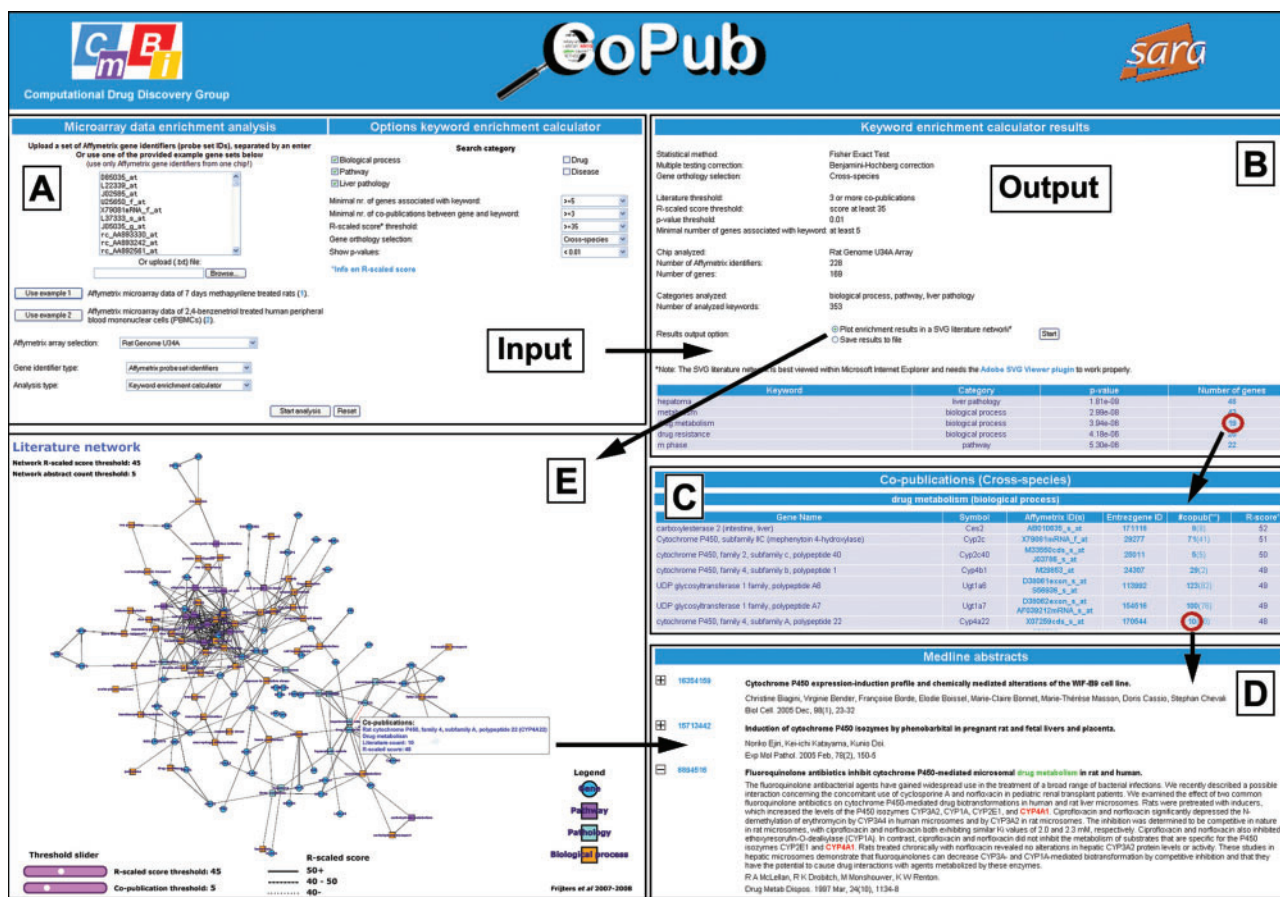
CmBi

CoPub

sara

Computational Drug Discovery Group

Microarray data enrichment analysis

Upload a set of Affymetrix gene identifiers (probe set IDs), separated by an enter
Or use one of the provided example gene sets below
(use only Affymetrix gene identifiers from one chip!)

A

D85035_at
L22339_at
J02585_at
U25650_f_at
X79081mRNA_f_at
L37333_s_at
J05035_g_at
rc_AA893330_at
rc_AA893242_at
rc_AA892561_at

Or upload (.txt) file:
Browse...

Use example 1 Affymetrix microarray data of 7 days methapyrilene treated rats (1).

Use example 2 Affymetrix microarray data of 2,4-benzenetriol treated human peripheral blood mononuclear cells (PBMCs) (2).

Affymetrix array selection: Rat Genome U34A

Gene identifier type: Affymetrix probeset identifiers

Analysis type: Keyword enrichment calculator

Start analysis Reset

Options keyword enrichment calculator

Search category
Biological process
Pathway
Liver pathology
Drug
Disease

Minimal nr. of genes associated with keyword: >=5
Minimal nr. of co-publications between gene and keyword: >=3
R-scaled score* threshold: >=35
Gene orthology selection: Cross-species
Show p-values: < 0.01

*Info on R-scaled score

Keyword enrichment calculator results

B

Output

Statistical method: Fisher Exact Test
Multiple testing correction: Benjamini-Hochberg correction
Gene orthology selection: Cross-species

Literature threshold: 3 or more co-publications
R-scaled score threshold: score at least 35
p-value threshold: 0.01
Minimal number of genes associated with keyword: at least 5

Chip analyzed: Rat Genome U34A Array
Number of Affymetrix identifiers: 228
Number of genes: 169

Categories analyzed: biological process, pathway, liver pathology
Number of analyzed keywords: 353

Results output option:
Plot enrichment results in a SVG literature network*
Save results to file
Start

Input

*Note: The SVG literature network is best viewed within Microsoft Internet Explorer and needs the Adobe SVG Viewer plugin to work properly.

| Keyword | Category | p-value | Number of genes |
|---|---|---|---|
| hepatoma | liver pathology | 1.81e-09 | 40 |
| metabolism | biological process | 2.89e-08 | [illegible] |
| drug metabolism | biological process | 3.94e-08 | 16 |
| drug resistance | biological process | 4.18e-08 | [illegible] |
| m phase | pathway | 5.30e-08 | 22 |

Literature network

Network R-scaled score threshold: 45
Network abstract count threshold: 5

E

Co-publications:
Rat cytochrome P450, family 4, subfamily A, polypeptide 22 (CYP4A22)
Drug metabolism
Literature count: 10
R-scaled score: 48

Legend
Gene
Pathway
Pathology
Biological process

Threshold slider
R-scaled score threshold: 45
Co-publication threshold: 5

R-scaled score
50+
40 - 50
40-

Frijters et al 2007-2008

Co-publications (Cross-species)

C

drug metabolism (biological process)

| Gene Name | Symbol | Affymetrix ID(s) | Entrezgene ID | #copub(**) | R-score* |
|---|---|---|---|---|---|
| carboxylesterase 2 (intestine, liver) | Ces2 | AB010635_s_at | 171118 | 9(8) | 52 |
| Cytochrome P450, subfamily IIC (mephenytoin 4-hydroxylase) | Cyp2c | X79081mRNA_f_at | 29277 | 71(41) | 51 |
| cytochrome P450, family 2, subfamily c, polypeptide 40 | Cyp2c40 | M23550cds_s_at J03786_s_at | 29811 | 5(5) | 50 |
| cytochrome P450, family 4, subfamily b, polypeptide 1 | Cyp4b1 | M29853_at | 24307 | 29(2) | 49 |
| UDP glycosyltransferase 1 family, polypeptide A6 | Ugt1a6 | D38061exon_s_at S56936_s_at | 113992 | 123(83) | 49 |
| UDP glycosyltransferase 1 family, polypeptide A7 | Ugt1a7 | D38062exon_s_at AF039212mRNA_s_at | 154616 | 100(76) | 49 |
| cytochrome P450, family 4, subfamily A, polypeptide 22 | Cyp4a22 | X07259cds_s_at | 170644 | 10(6) | 48 |

Medline abstracts

D

16354169 Cytochrome P450 expression-induction profile and chemically mediated alterations of the WIF-B9 cell line.
Christine Biagini, Virginie Bender, Françoise Borde, Elodie Boissel, Marie-Claire Bonnet, Marie-Thérèse Masson, Doris Cassio, Stephan Chevali
Biol Cell. 2005 Dec, 98(1), 23-32

15713442 Induction of cytochrome P450 isozymes by phenobarbital in pregnant rat and fetal livers and placenta.
Noriko Ejiri, Kei-ichi Katayama, Kunio Doi.
Exp Mol Pathol. 2005 Feb, 78(2), 150-5

8864516 Fluoroquinolone antibiotics inhibit cytochrome P450-mediated microsomal drug metabolism in rat and human.
The fluoroquinolone antibacterial agents have gained widespread use in the treatment of a broad range of bacterial infections. We recently described a possible interaction concerning the concomitant use of cyclosporine A and norfloxacin in pediatric renal transplant patients. We examined the effect of two common fluoroquinolone antibiotics on cytochrome P450-mediated drug biotransformations in human and rat liver microsomes. Rats were pretreated with inducers, which increased the levels of the P450 isozymes CYP3A2, CYP1A, CYP2E1, and CYP4A1. Ciprofloxacin and norfloxacin significantly depressed the N-demethylation of erythromycin by CYP3A4 in human microsomes and by CYP3A2 in rat microsomes. The inhibition was determined to be competitive in nature in rat microsomes, with ciprofloxacin and norfloxacin both exhibiting similar Ki values of 2.0 and 2.3 mM, respectively. Ciprofloxacin and norfloxacin also inhibited ethoxyresorufin-O-deethylase (CYP1A). In contrast, ciprofloxacin and norfloxacin did not inhibit the metabolism of substrates that are specific for the P450 isozymes CYP2E1 and CYP4A1. Rats treated chronically with norfloxacin revealed no alterations in hepatic CYP3A2 protein levels or activity. These studies in hepatic microsomes demonstrate that fluoroquinolones can decrease CYP3A- and CYP1A-mediated biotransformation by competitive inhibition and that they have the potential to cause drug interactions with agents metabolized by these enzymes.
R A McLellan, R K Drobitch, M Monshouwer, K W Renton.
Drug Metab Dispos. 1997 Mar, 24(10), 1134-8